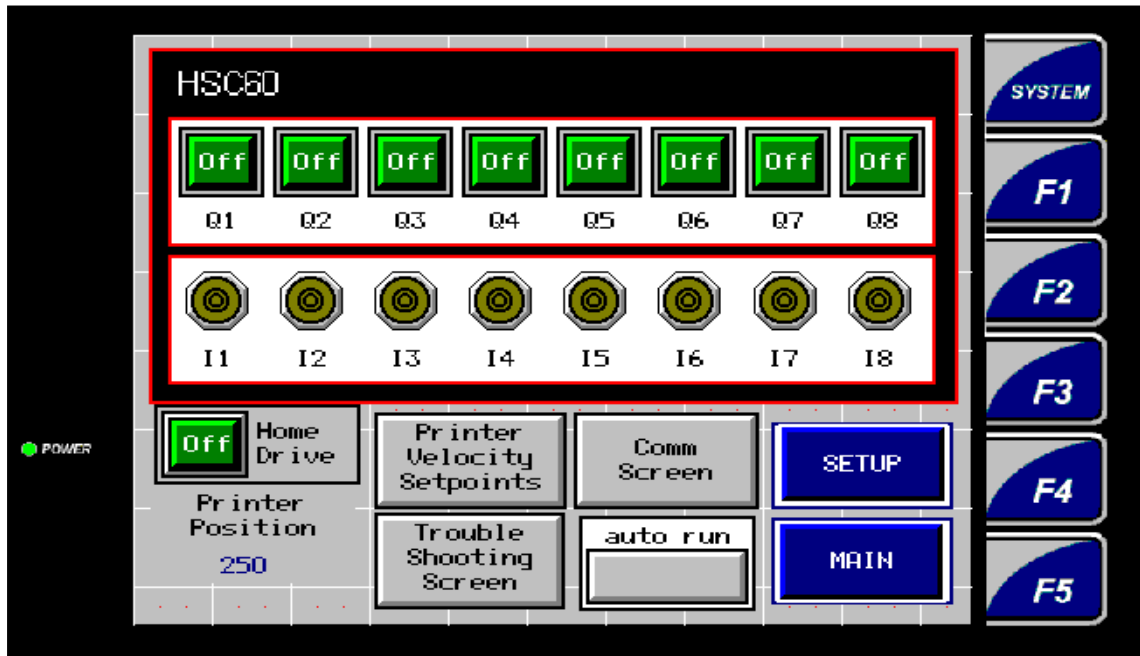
HSC60

Off Off Off Off Off Off Off Off

Q1 Q2 Q3 Q4 Q5 Q6 Q7 Q8

I1 I2 I3 I4 I5 I6 I7 I8

POWER

Off Home Drive

Printer Position

250

Printer Velocity Setpoints

Trouble Shooting Screen

Comm Screen

auto run

SETUP

MAIN

SYSTEM

F1

F2

F3

F4

F5